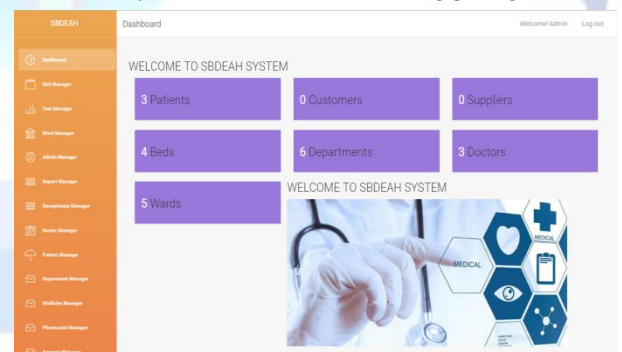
SBDEAH

Dashboard

Bed Manager

Test Manager

Ward Manager

Admin Manager

Report Manager

Receptionist Manager

Doctor Manager

Patient Manager

Department Manager

Medicine Manager

Pharmacist Manager

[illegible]

Dashboard

Welcome! Admin

Log out

WELCOME TO SBDEAH SYSTEM

3 Patients

0 Customers

0 Suppliers

4 Beds

6 Departments

3 Doctors

5 Wards

WELCOME TO SBDEAH SYSTEM

MEDICAL

MEDICAL